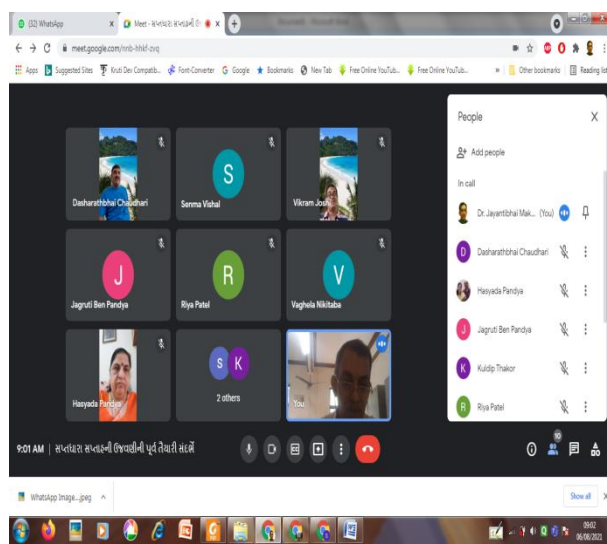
(32) WhatsApp
Meet - સપ્તધારા સપ્તાહની ઉ
meet.google.com/mb-hhkf-zvq
Apps
Suggested Sites
Kruti Dev Compatib...
Font-Converter
Google
Bookmarks
New Tab
Free Online YouTub...
Free Online YouTub...
Other bookmarks
Reading list

S
J
R
V
S K
Dasharathbhai Chaudhari
Senma Vishal
Vikram Joshi
Jagruti Ben Pandya
Riya Patel
Vaghela Nikitaba
Hasyada Pandya
2 others
You

People
Add people
In call
Dr. Jayantibhai Mak... (You)
D
Dasharathbhai Chaudhari
Hasyada Pandya
J
Jagruti Ben Pandya
K
Kuldip Thakor
R
Riya Patel

9:01 AM | સપ્તધારા સપ્તાહની ઉજવણીની પૂર્વ તૈયારી સંદર્ભે
10

WhatsApp Image....jpeg
Show all
09:02
06/08/2021